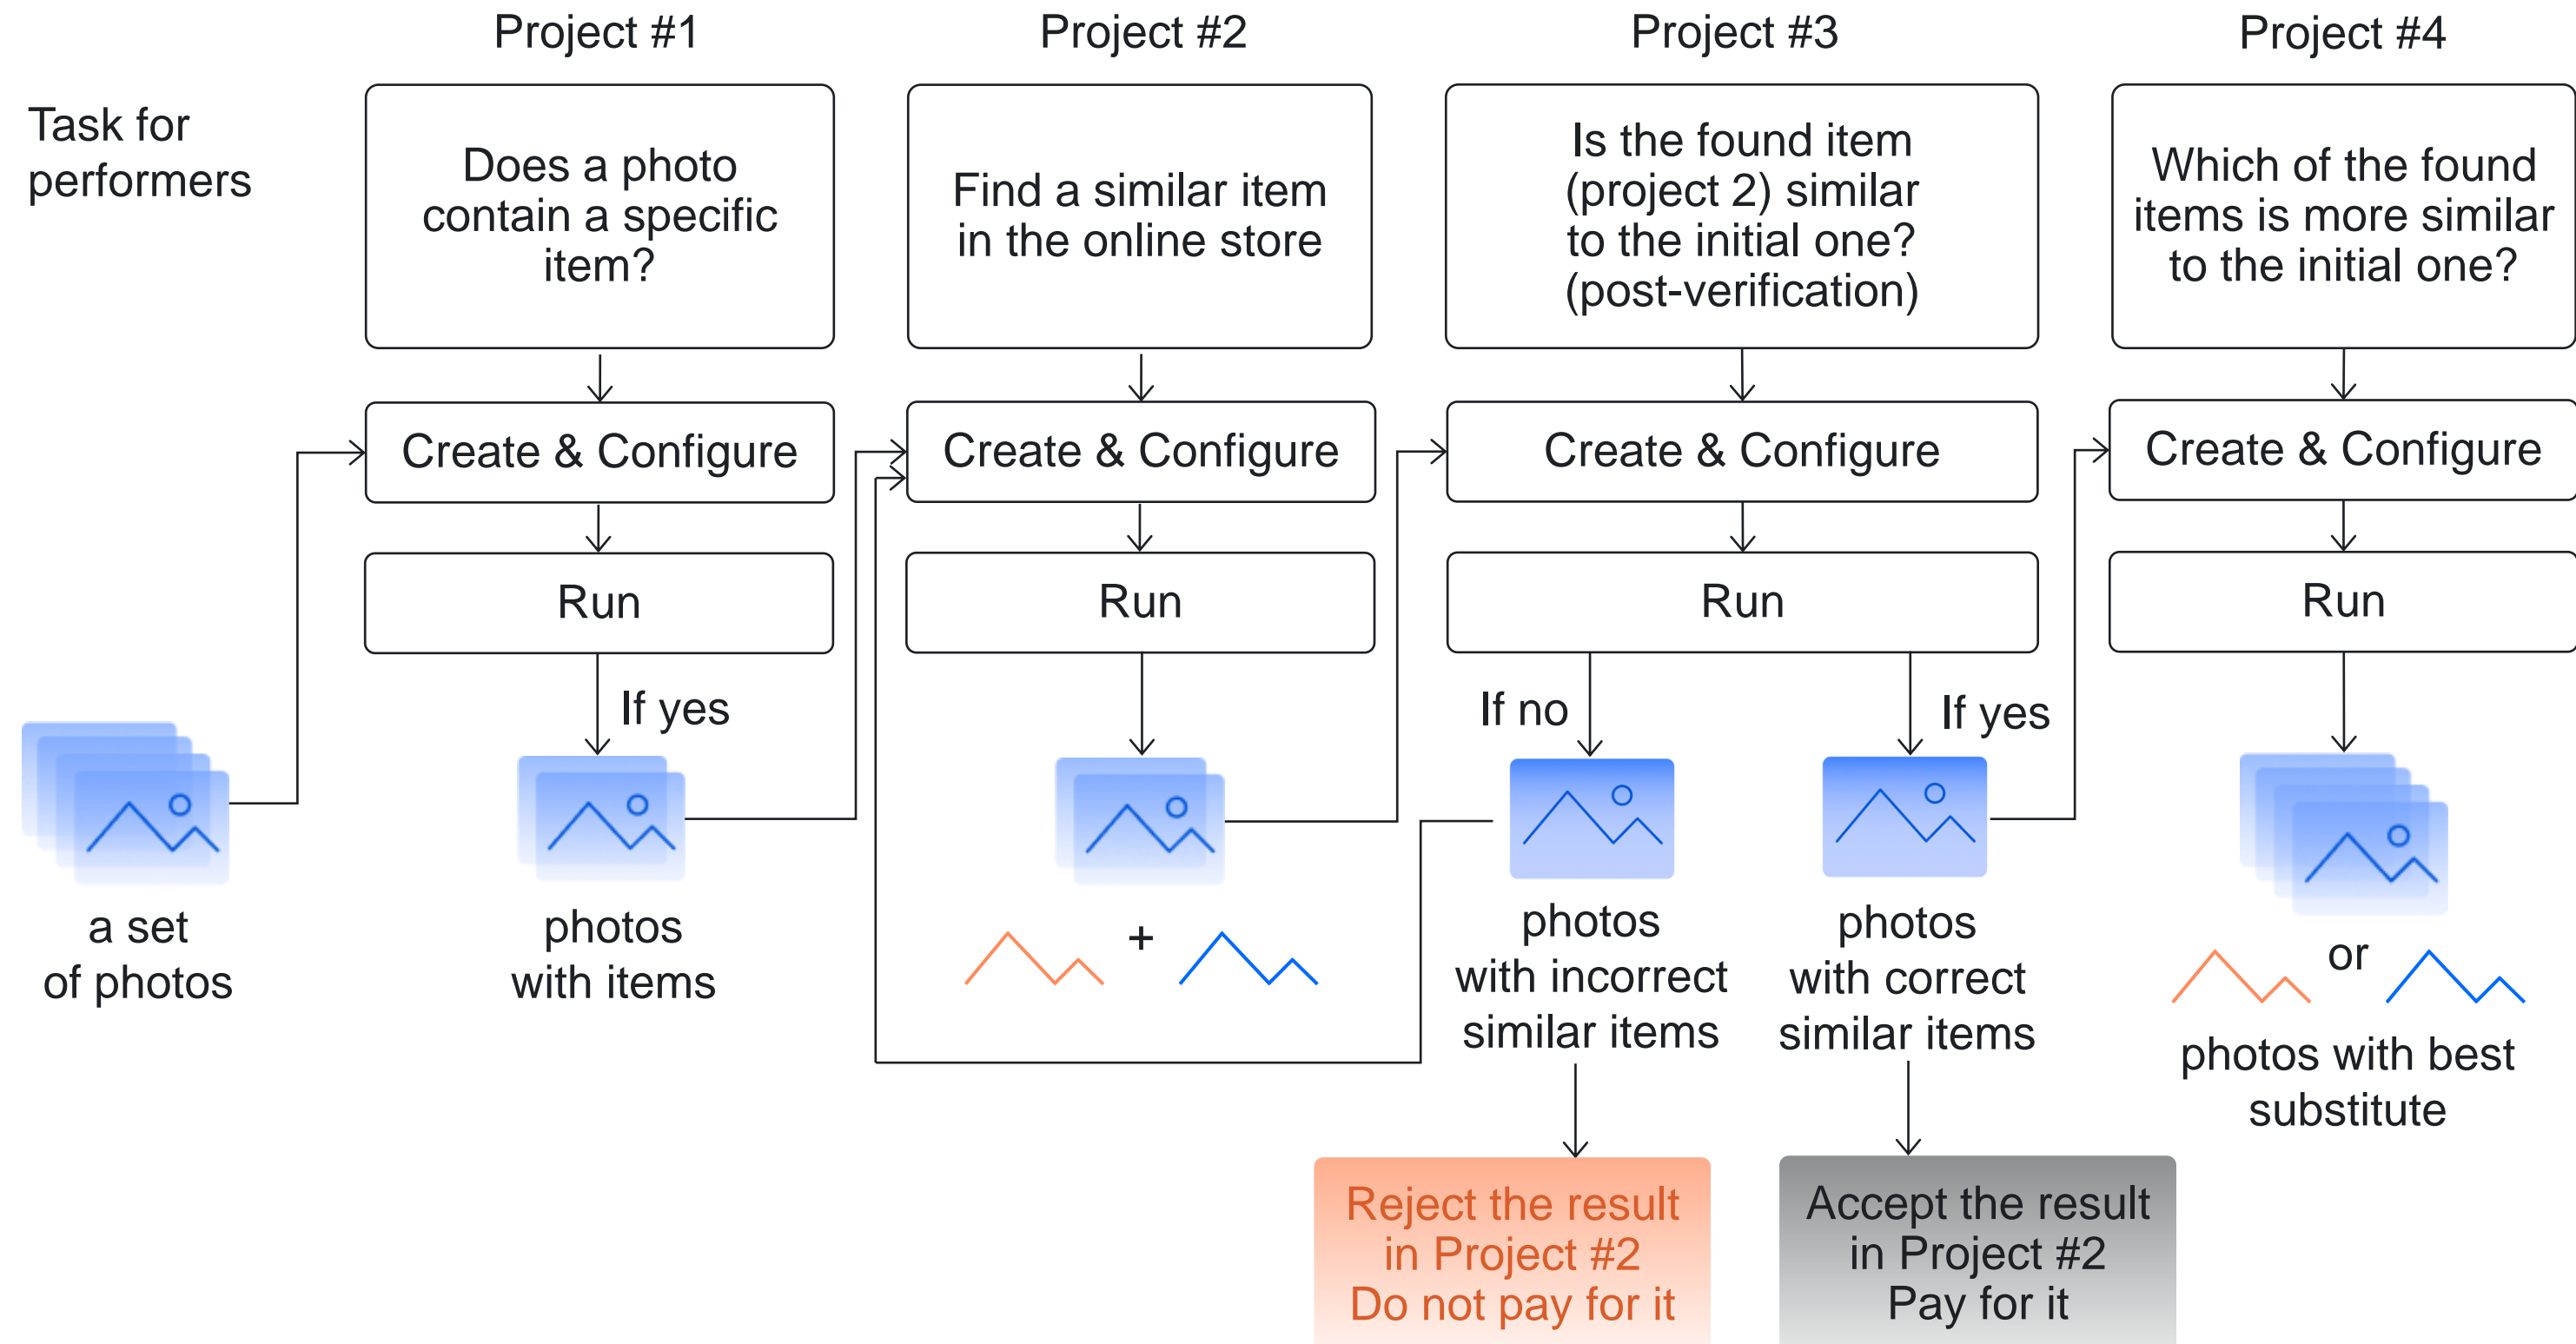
Project #1

Project #2

Project #3

Project #4

Task for performers

Does a photo contain a specific item?

Find a similar item in the online store

Is the found item (project 2) similar to the initial one? (post-verification)

Which of the found items is more similar to the initial one?

Create & Configure

Create & Configure

Create & Configure

Create & Configure

Run

Run

Run

Run

If yes

If no

If yes

a set of photos

photos with items

+

photos with incorrect similar items

photos with correct similar items

or

photos with best substitute

Reject the result in Project #2 Do not pay for it

Accept the result in Project #2 Pay for it